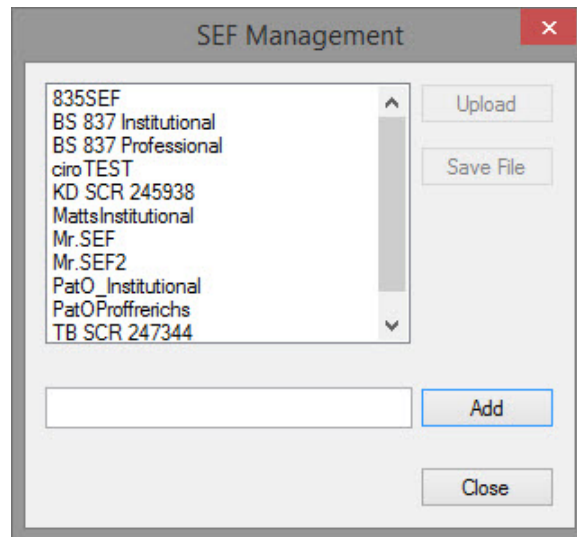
SEF Management

835SEF
BS 837 Institutional
BS 837 Professional
ciroTEST
KD SCR 245938
MattsInstitutional
Mr.SEF
Mr.SEF2
PatO_Institutional
PatOProffrerichs
TB SCR 247344

Upload

Save File

Add

Close